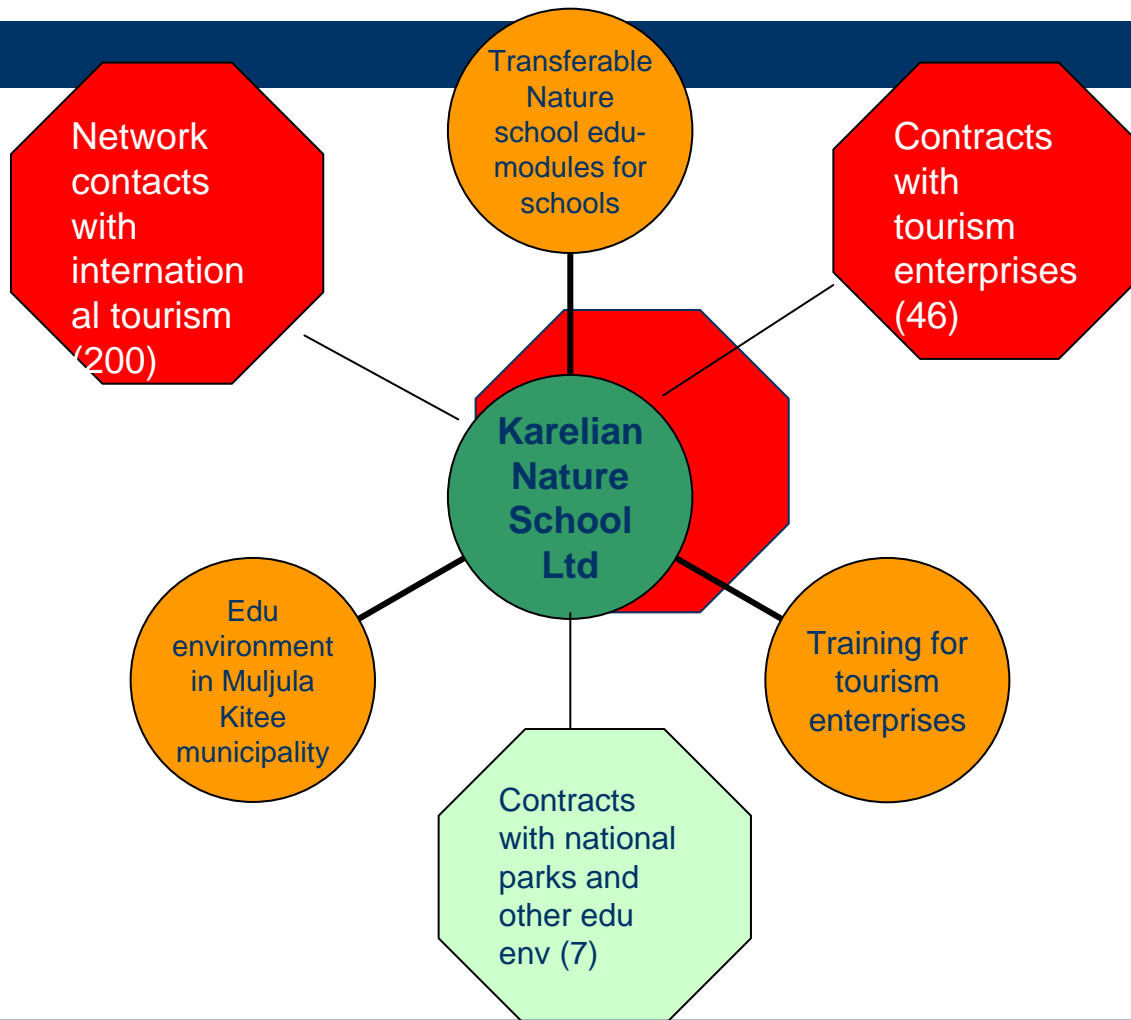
Transferable Nature school edu-modules for schools

Network contacts with international tourism (200)

Contracts with tourism enterprises (46)

Karelian Nature School Ltd

Edu environment in Muljula Kitee municipality

Training for tourism enterprises

Contracts with national parks and other edu env (7)